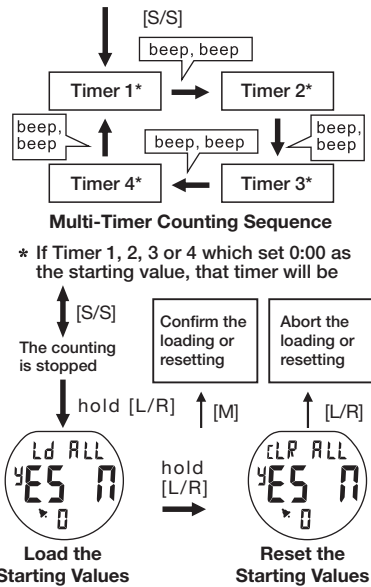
[S/S]

beep, beep

Timer 1*

Timer 2*

beep, beep

beep, beep

beep, beep

Timer 4*

Timer 3*

Multi-Timer Counting Sequence

* If Timer 1, 2, 3 or 4 which set 0:00 as the starting value, that timer will be

[S/S]

The counting is stopped

Confirm the loading or resetting

Abort the loading or resetting

hold [L/R]

[M]

[L/R]

Ld ALL
YES
0

hold [L/R]

CLR ALL
YES
0

Load the Starting Values

Reset the Starting Values